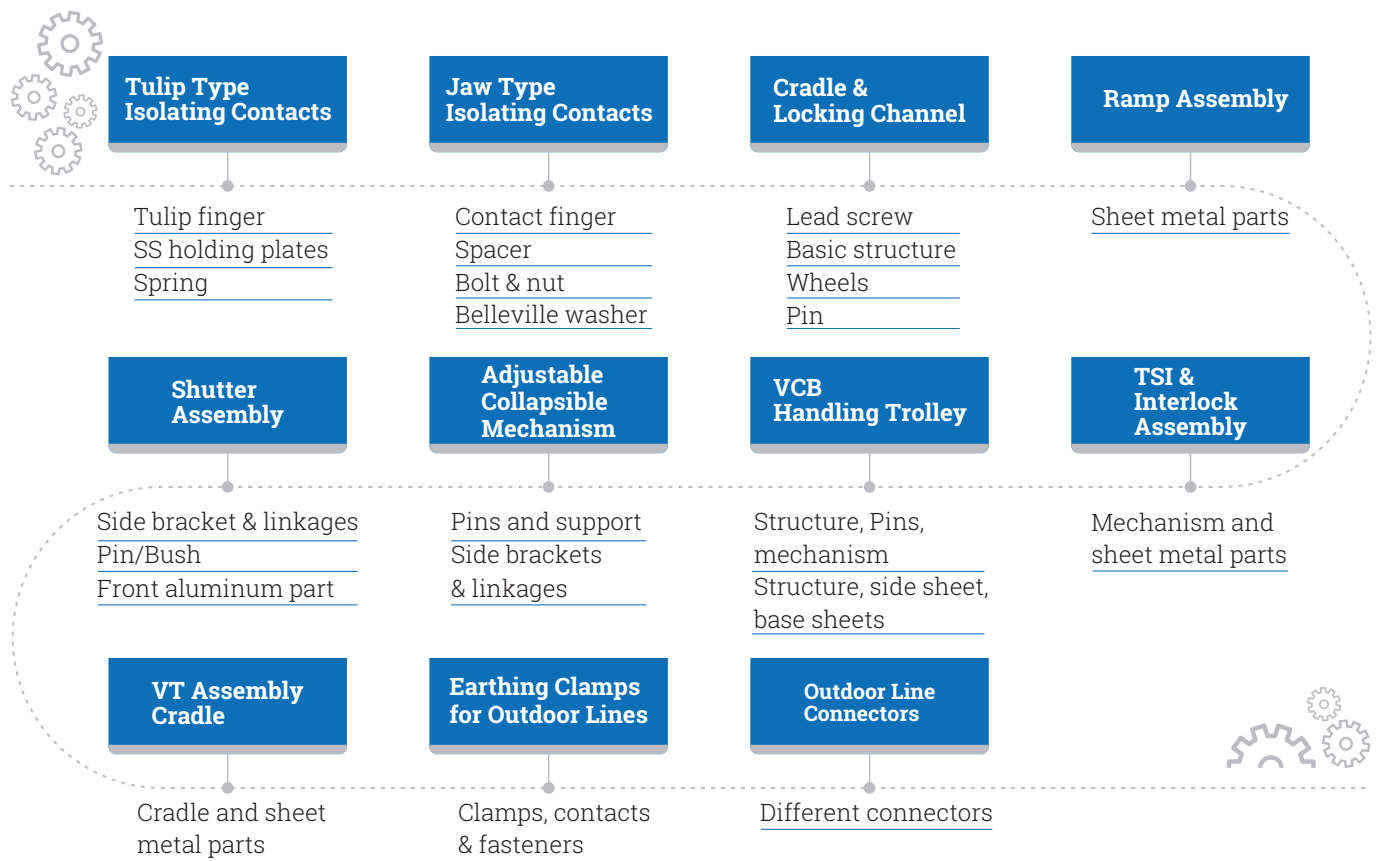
Tulip Type Isolating Contacts

Tulip finger
SS holding plates
Spring

Jaw Type Isolating Contacts

Contact finger
Spacer
Bolt & nut
Belleville washer

Cradle & Locking Channel

Lead screw
Basic structure
Wheels
Pin

Ramp Assembly

Sheet metal parts

Shutter Assembly

Side bracket & linkages
Pin/Bush
Front aluminum part

Adjustable Collapsible Mechanism

Pins and support
Side brackets & linkages

VCB Handling Trolley

Structure, Pins, mechanism
Structure, side sheet, base sheets

TSI & Interlock Assembly

Mechanism and sheet metal parts

VT Assembly Cradle

Cradle and sheet metal parts

Earthing Clamps for Outdoor Lines

Clamps, contacts & fasteners

Outdoor Line Connectors

Different connectors